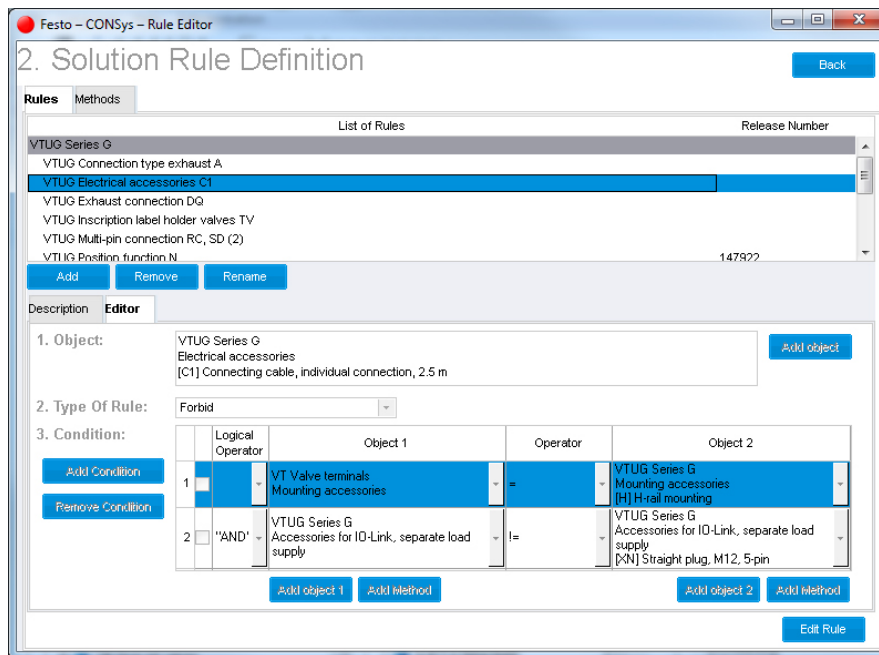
Festo – CONSys – Rule Editor

2. Solution Rule Definition

Back

Rules | Methods

| List of Rules | Release Number |
|---|---|
| VTUG Series G | |
| VTUG Connection type exhaust A | |
| VTUG Electrical accessories C1 | |
| VTUG Exhaust connection DQ | |
| VTUG Inscription label holder valves TV | |
| VTUG Multi-pin connection RC, SD (2) | |
| VTUG Position function N | 147922 |

Add | Remove | Rename

Description | Editor

1. Object:
VTUG Series G
Electrical accessories
[C1] Connecting cable, individual connection, 2.5 m

Add object

2. Type Of Rule: Forbid

3. Condition:

Add Condition

Remove Condition

| | | Logical Operator | Object 1 | Operator | Object 2 |
|---|---|---|---|---|---|
| 1 | | | VT Valve terminals Mounting accessories | = | VTUG Series G Mounting accessories [H] H-rail mounting |
| 2 | | "AND" | VTUG Series G Accessories for IO-Link, separate load supply | != | VTUG Series G Accessories for IO-Link, separate load supply [XN] Straight plug, M12, 5-pin |

Add object 1 | Add Method | Add object 2 | Add Method

Edit Rule